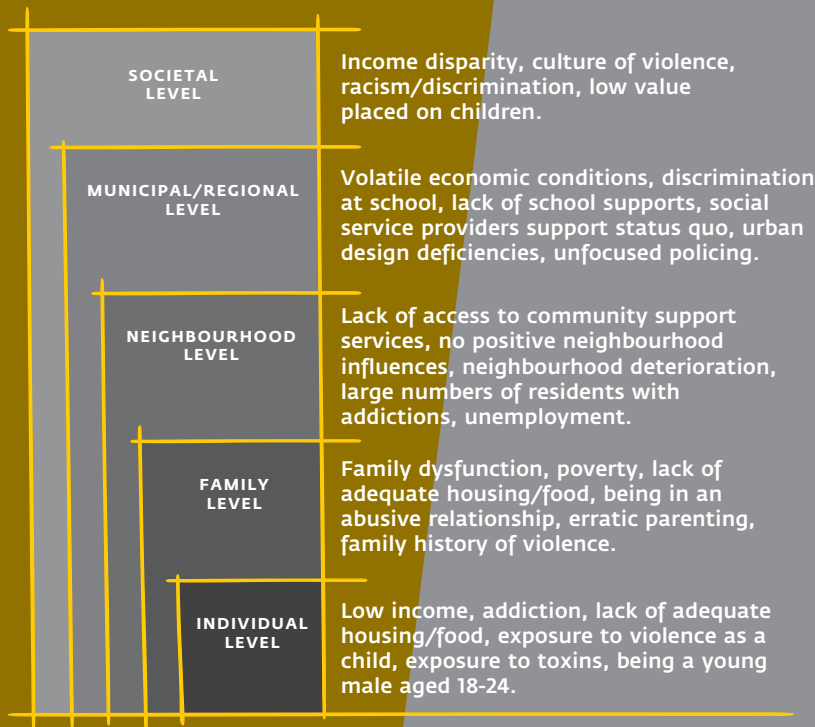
SOCIETAL LEVEL

Income disparity, culture of violence, racism/discrimination, low value placed on children.

MUNICIPAL/REGIONAL LEVEL

Volatile economic conditions, discrimination at school, lack of school supports, social service providers support status quo, urban design deficiencies, unfocused policing.

NEIGHBOURHOOD LEVEL

Lack of access to community support services, no positive neighbourhood influences, neighbourhood deterioration, large numbers of residents with addictions, unemployment.

FAMILY LEVEL

Family dysfunction, poverty, lack of adequate housing/food, being in an abusive relationship, erratic parenting, family history of violence.

INDIVIDUAL LEVEL

Low income, addiction, lack of adequate housing/food, exposure to violence as a child, exposure to toxins, being a young male aged 18-24.